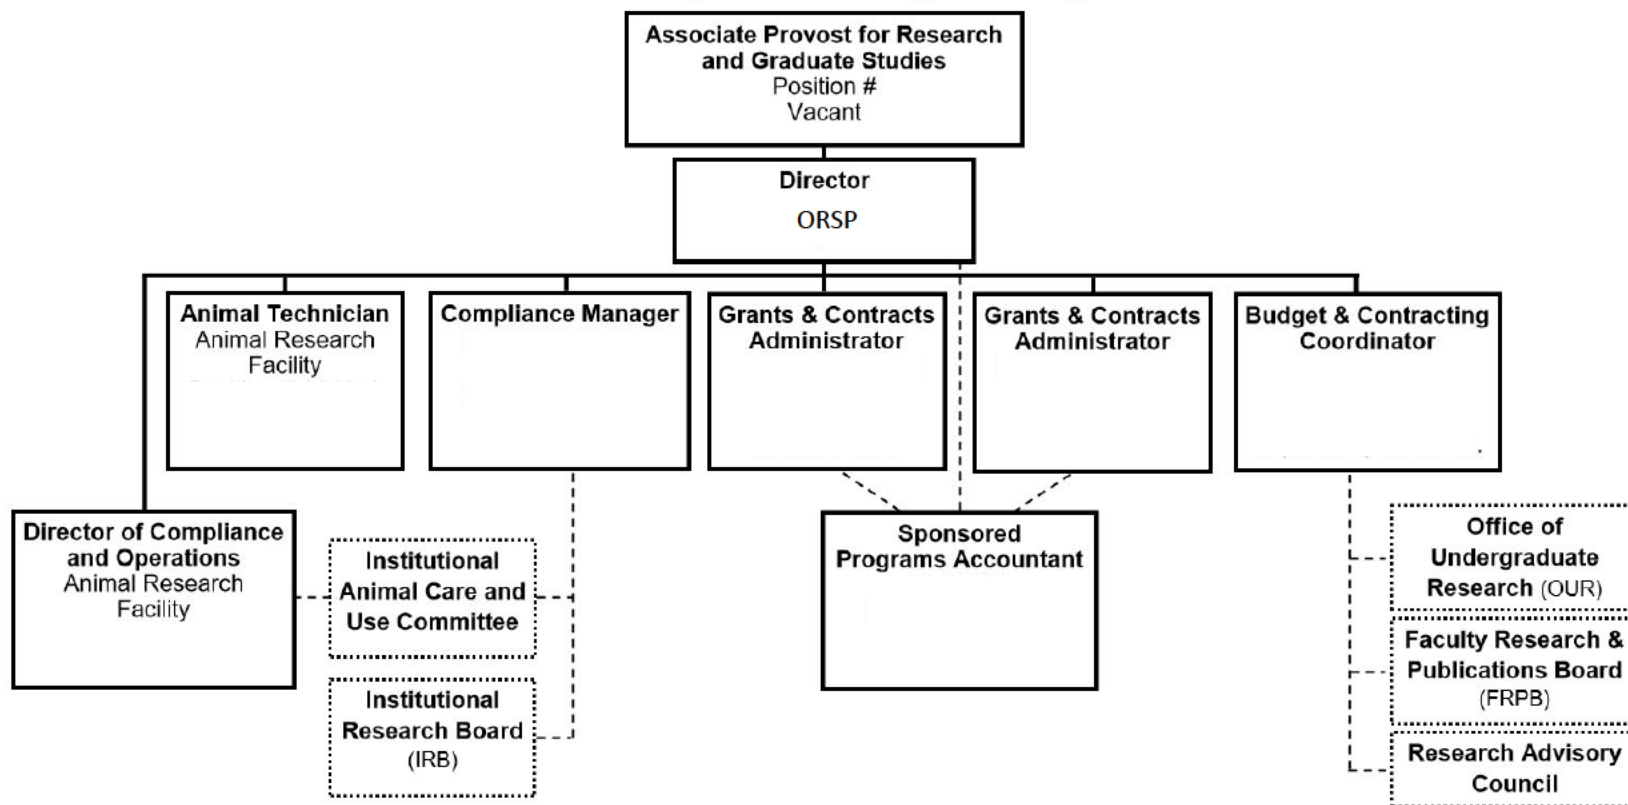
Associate Provost for Research and Graduate Studies
Position #
Vacant

Director
ORSP

Animal Technician
Animal Research Facility

Compliance Manager

Grants & Contracts Administrator

Grants & Contracts Administrator

Budget & Contracting Coordinator

Director of Compliance and Operations
Animal Research Facility

Institutional Animal Care and Use Committee

Institutional Research Board (IRB)

Sponsored Programs Accountant

Office of Undergraduate Research (OUR)

Faculty Research & Publications Board (FRPB)

Research Advisory Council